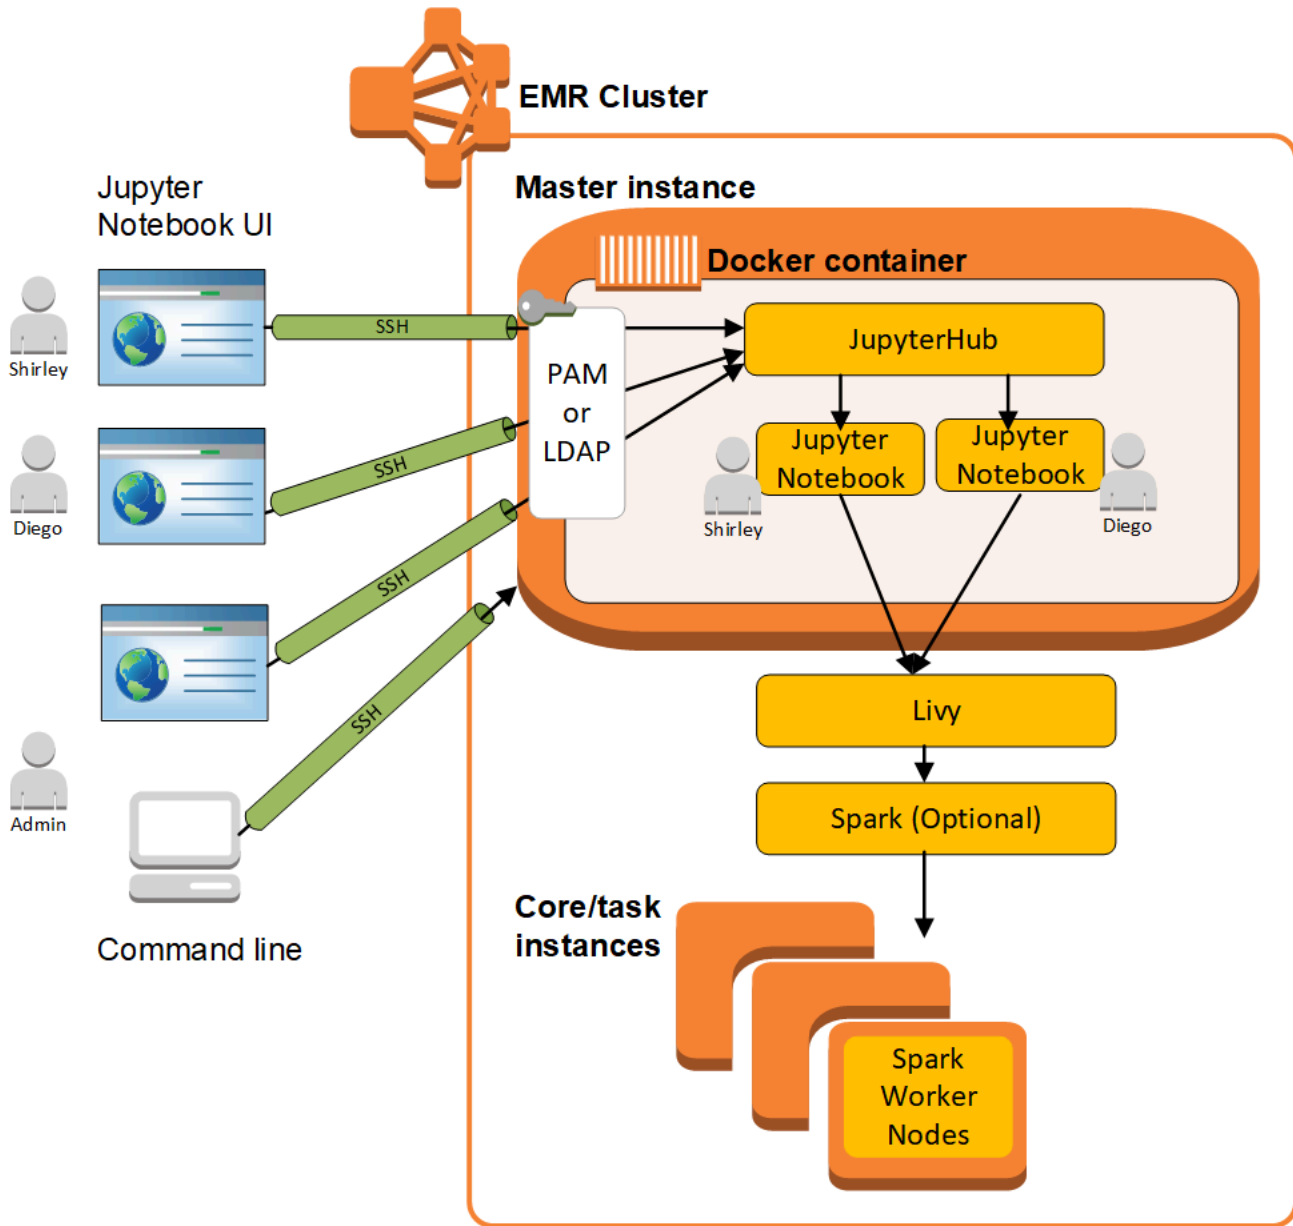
EMR Cluster

Jupyter Notebook UI

Master instance

Docker container

Shirley

SSH

PAM or LDAP

JupyterHub

Diego

SSH

Jupyter Notebook

Jupyter Notebook

Shirley

Diego

SSH

SSH

Livy

Admin

Spark (Optional)

Command line

Core/task instances

Spark Worker Nodes